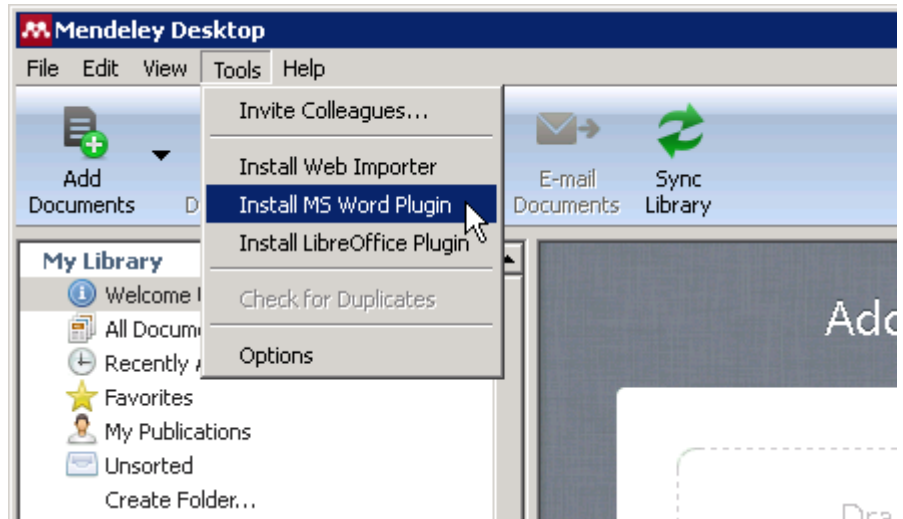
Mendeley Desktop

File Edit View Tools Help

Add Documents D

Invite Colleagues...

Install Web Importer

Install MS Word Plugin

Install LibreOffice Plugin

Check for Duplicates

Options

E-mail Documents

Sync Library

My Library

Welcome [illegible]

All Docum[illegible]

Recently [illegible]

Favorites

My Publications

Unsorted

Create Folder...

Add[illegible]

Dra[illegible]